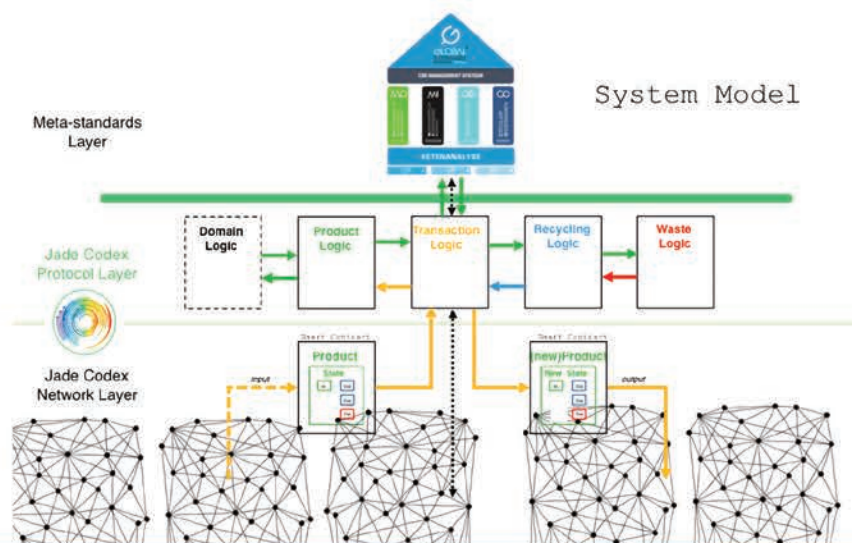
System Model

Meta-standards Layer

GLOBAL

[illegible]

KETENANALYSE

Jade Codex Protocol Layer

Domain Logic

Product Logic

Transaction Logic

Recycling Logic

Waste Logic

Jade Codex Network Layer

Smart Contract

Product

State

input

Smart Contract

(new)Product

New State

output